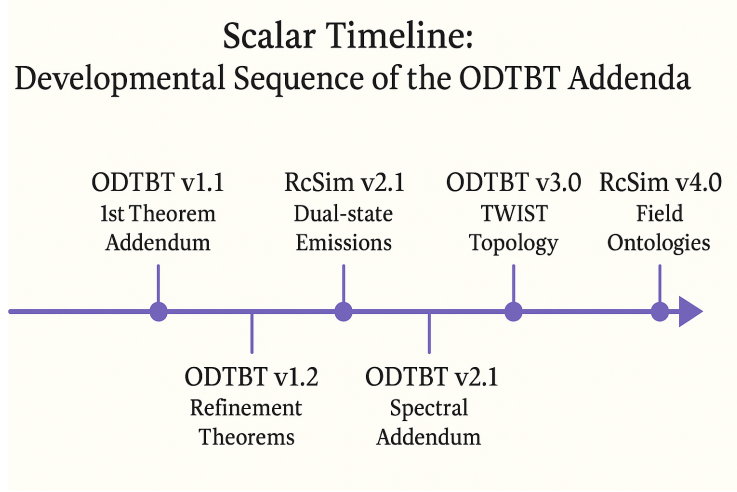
Scalar Timeline:
Developmental Sequence of the ODTBT Addenda

ODTBT v1.1
1st Theorem Addendum

RcSim v2.1
Dual-state Emissions

ODTBT v3.0
TWIST Topology

RcSim v4.0
Field Ontologies

ODTBT v1.2
Refinement Theorems

ODTBT v2.1
Spectral Addendum